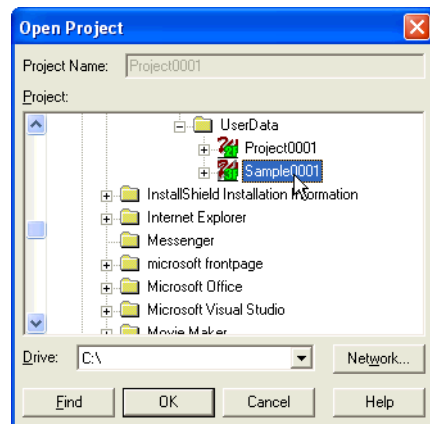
Open Project
Project Name: Project0001
Project:
UserData
Project0001
Sample0001
InstallShield Installation Information
Internet Explorer
Messenger
microsoft frontpage
Microsoft Office
Microsoft Visual Studio
Movie Maker
Drive: C:\
Network...
Find
OK
Cancel
Help